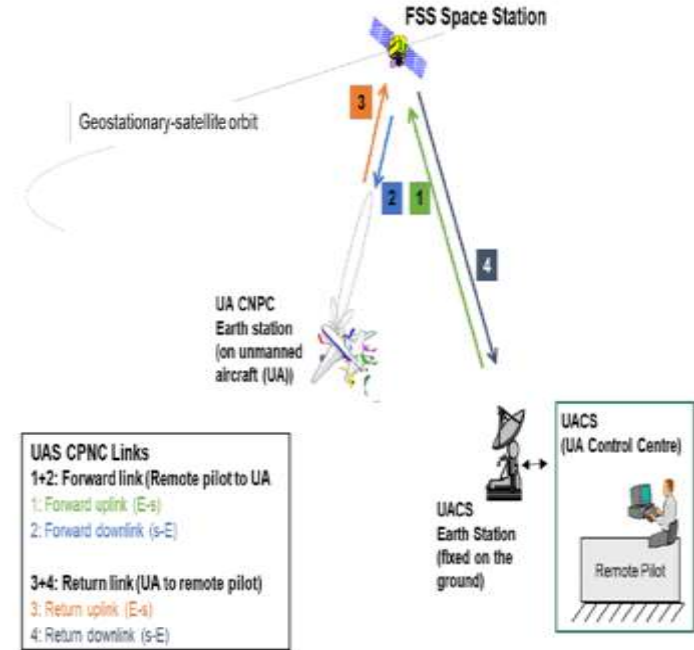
FSS Space Station

Geostationary-satellite orbit

3

2

1

4

UA CNPC Earth station (on unmanned aircraft (UA))

UAS CPNC Links
1+2: Forward link (Remote pilot to UA
1: Forward uplink (E-s)
2: Forward downlink (s-E)

3+4: Return link (UA to remote pilot)
3: Return uplink (E-s)
4: Return downlink (s-E)

UACS Earth Station (fixed on the ground)

UACS (UA Control Centre)

Remote Pilot